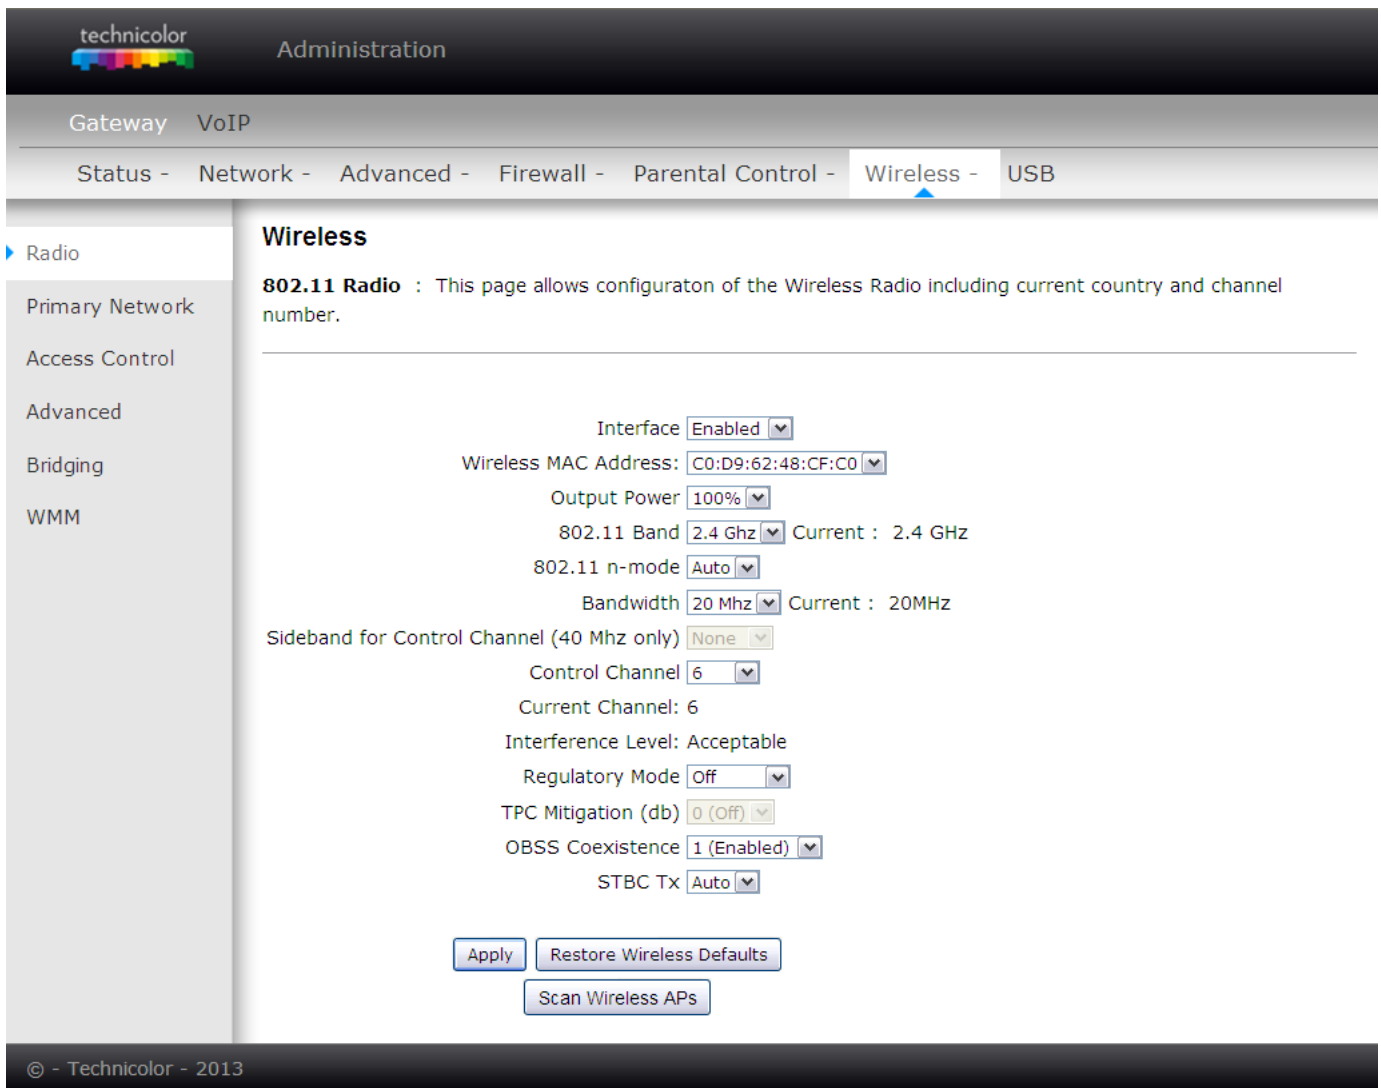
technicolor

Administration

Gateway VoIP

Status - Network - Advanced - Firewall - Parental Control - Wireless - USB

Radio
Primary Network
Access Control
Advanced
Bridging
WMM

Wireless

802.11 Radio : This page allows configuraton of the Wireless Radio including current country and channel number.

Interface Enabled
Wireless MAC Address: C0:D9:62:48:CF:C0
Output Power 100%
802.11 Band 2.4 Ghz Current : 2.4 GHz
802.11 n-mode Auto
Bandwidth 20 Mhz Current : 20MHz
Sideband for Control Channel (40 Mhz only) None
Control Channel 6
Current Channel: 6
Interference Level: Acceptable
Regulatory Mode Off
TPC Mitigation (db) 0 (Off)
OBSS Coexistence 1 (Enabled)
STBC Tx Auto

Apply Restore Wireless Defaults
Scan Wireless APs

© - Technicolor - 2013